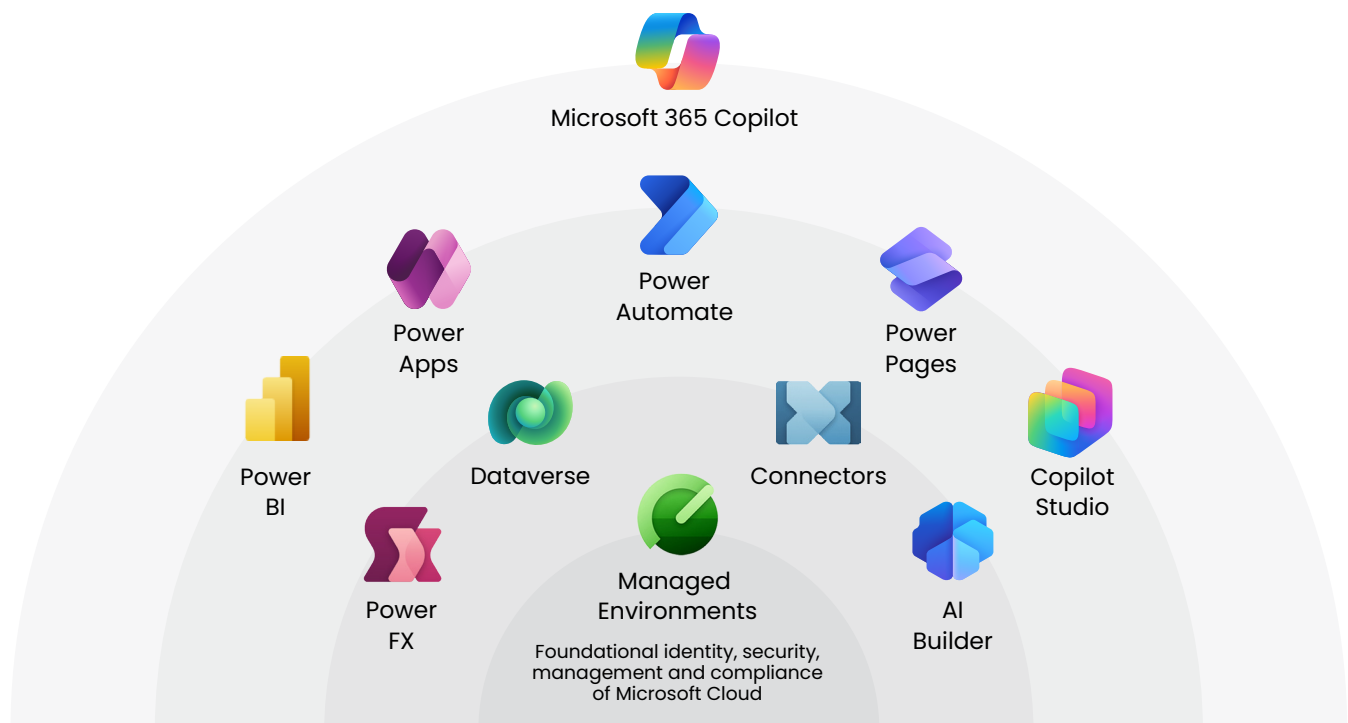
Microsoft 365 Copilot

Power Automate

Power Apps

Power Pages

Power BI

Dataverse

Connectors

Copilot Studio

Power FX

Managed Environments

AI Builder

Foundational identity, security, management and compliance of Microsoft Cloud